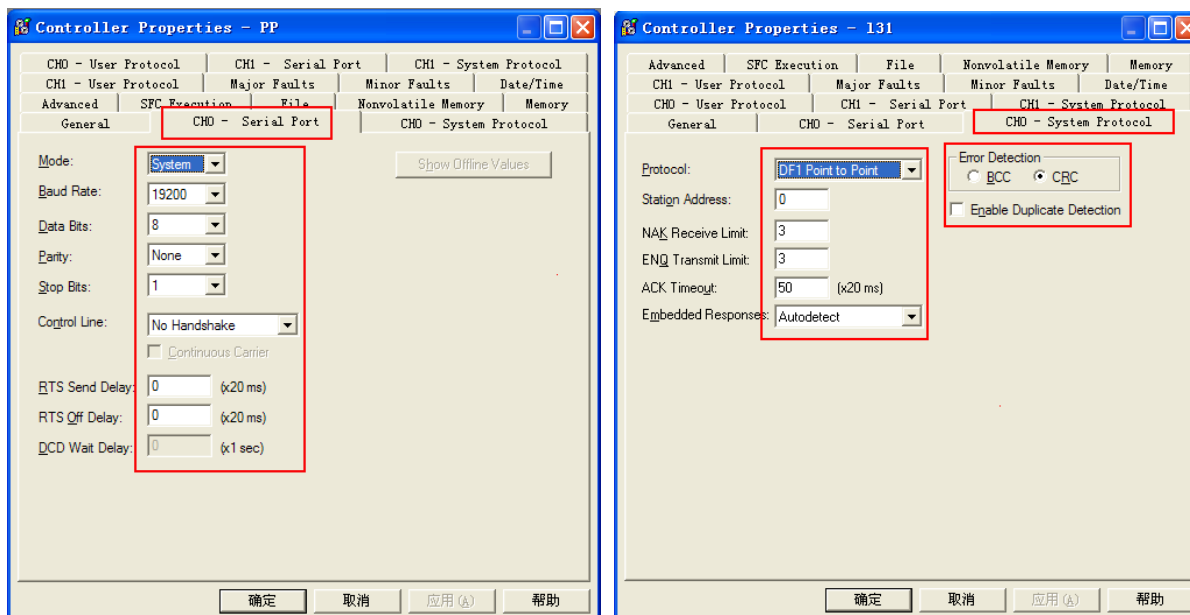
Controller Properties - PP

CH0 - User Protocol | CH1 - Serial Port | CH1 - System Protocol
CH1 - User Protocol | Major Faults | Minor Faults | Date/Time
Advanced | SFC Execution | File | Nonvolatile Memory | Memory
General | CH0 - Serial Port | CH0 - System Protocol

Mode: System
Baud Rate: 19200
Data Bits: 8
Parity: None
Stop Bits: 1
Control Line: No Handshake
Continuous Carrier
RTS Send Delay: 0 (x20 ms)
RTS Off Delay: 0 (x20 ms)
DCD Wait Delay: 0 (x1 sec)

Show Offline Values

确定 取消 应用(A) 帮助

Controller Properties - 131

Advanced | SFC Execution | File | Nonvolatile Memory | Memory
CH1 - User Protocol | Major Faults | Minor Faults | Date/Time
CH0 - User Protocol | CH1 - Serial Port | CH1 - System Protocol
General | CH0 - Serial Port | CH0 - System Protocol

Protocol: DF1 Point to Point
Station Address: 0
NAK Receive Limit: 3
ENQ Transmit Limit: 3
ACK Timeout: 50 (x20 ms)
Embedded Responses: Autodetect

Error Detection
BCC CRC
Enable Duplicate Detection

确定 取消 应用(A) 帮助